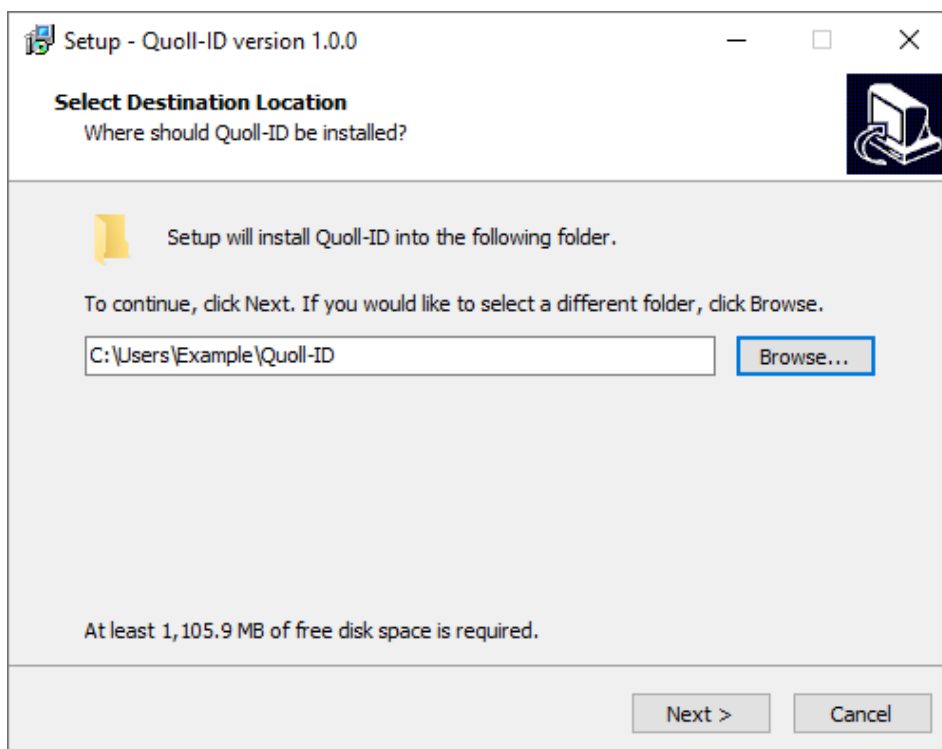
Setup - Quoll-ID version 1.0.0

Select Destination Location
Where should Quoll-ID be installed?

Setup will install Quoll-ID into the following folder.

To continue, click Next. If you would like to select a different folder, click Browse.

C:\Users\Example\Quoll-ID

Browse...

At least 1,105.9 MB of free disk space is required.

Next >

Cancel